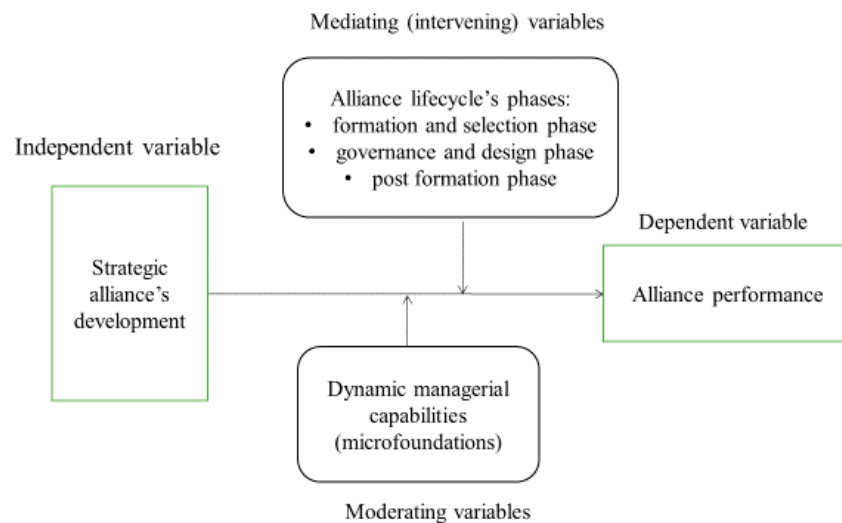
Mediating (intervening) variables

Alliance lifecycle's phases:
- formation and selection phase
- governance and design phase
- post formation phase

Independent variable

Strategic alliance's development

Dependent variable

Alliance performance

Dynamic managerial capabilities (microfoundations)

Moderating variables